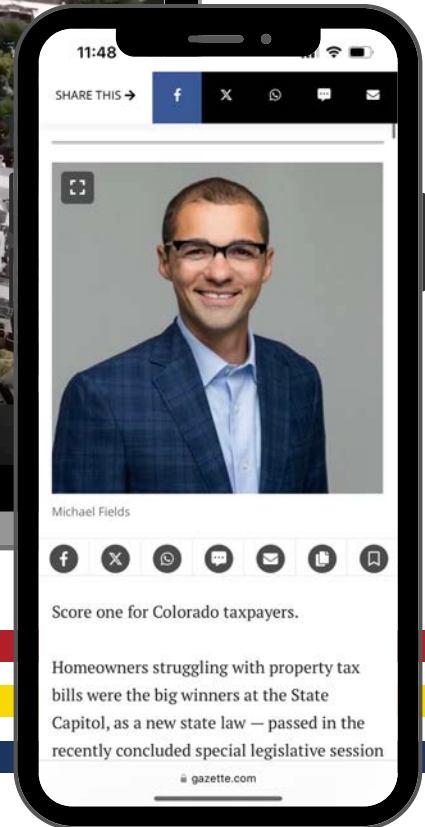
11:48

SHARE THIS →

Michael Fields

Score one for Colorado taxpayers.

Homeowners struggling with property tax bills were the big winners at the State Capitol, as a new state law — passed in the recently concluded special legislative session

gazette.com